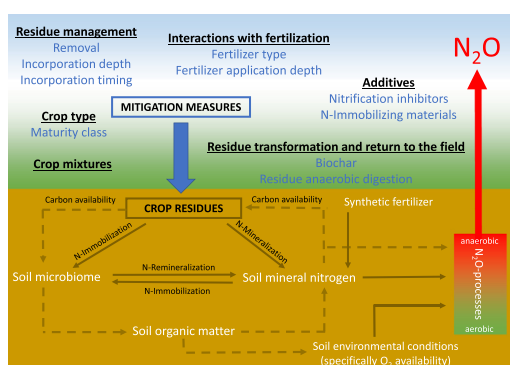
Residue management
Removal
Incorporation depth
Incorporation timing

Interactions with fertilization
Fertilizer type
Fertilizer application depth

$N_2O$

Additives
Nitrification inhibitors
N-Immobilizing materials

Crop type
Maturity class

MITIGATION MEASURES

Crop mixtures

Residue transformation and return to the field
Biochar
Residue anaerobic digestion

Carbon availability

CROP RESIDUES

Carbon availability

Synthetic fertilizer

N-Immobilization

N-Mineralization

Soil microbiome

N-Remineralization

N-Immobilization

Soil mineral nitrogen

anaerobic
$N_2O$-processes
aerobic

Soil organic matter

Soil environmental conditions (specifically $O_2$ availability)